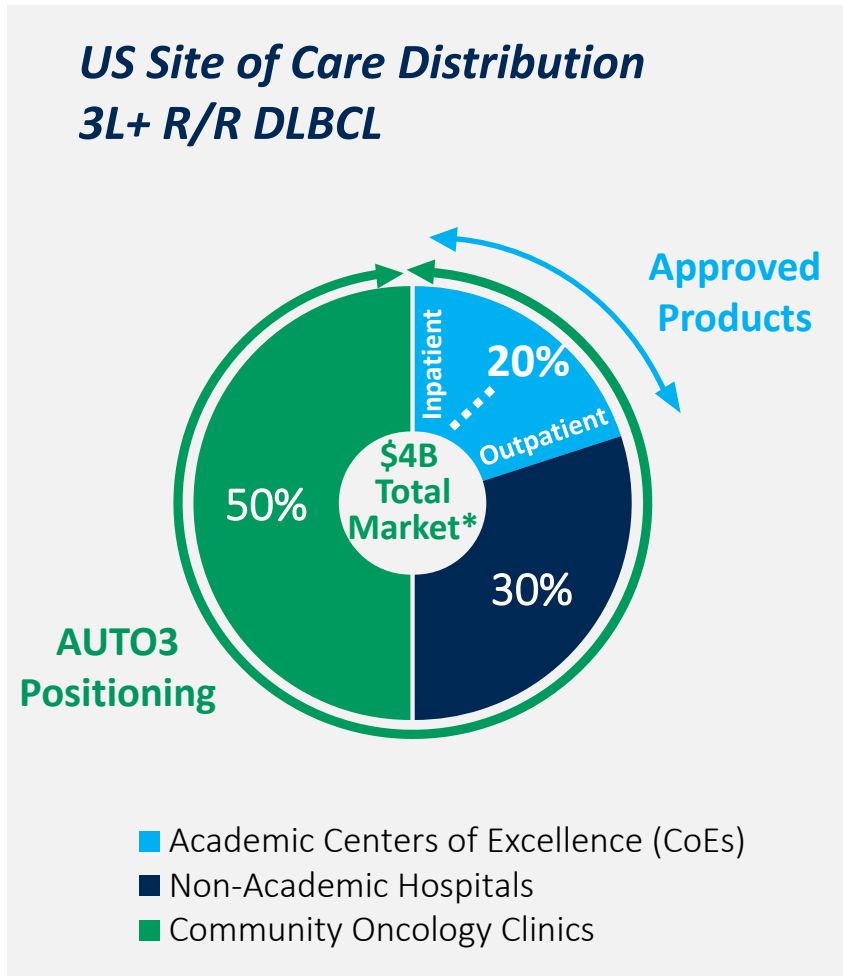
US Site of Care Distribution
3L+ R/R DLBCL

Approved Products

Inpatient
20%
Outpatient

$4B Total Market*

50%

30%

AUTO3 Positioning

Academic Centers of Excellence (CoEs)
Non-Academic Hospitals
Community Oncology Clinics